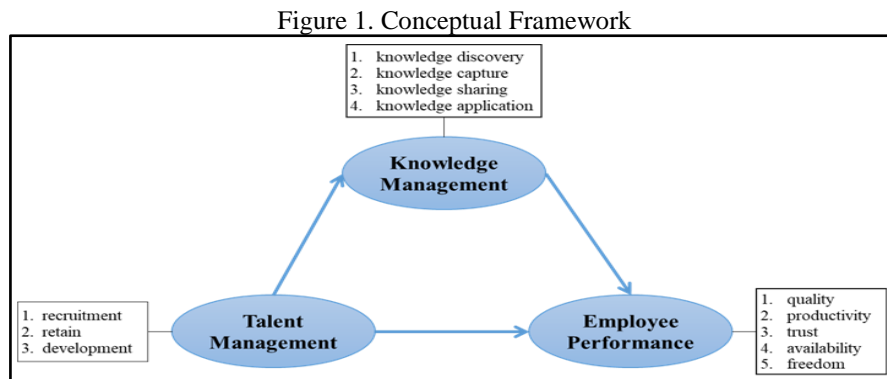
Figure 1. Conceptual Framework

1. knowledge discovery
2. knowledge capture
3. knowledge sharing
4. knowledge application

Knowledge Management

1. recruitment
2. retain
3. development

Talent Management

Employee Performance

1. quality
2. productivity
3. trust
4. availability
5. freedom